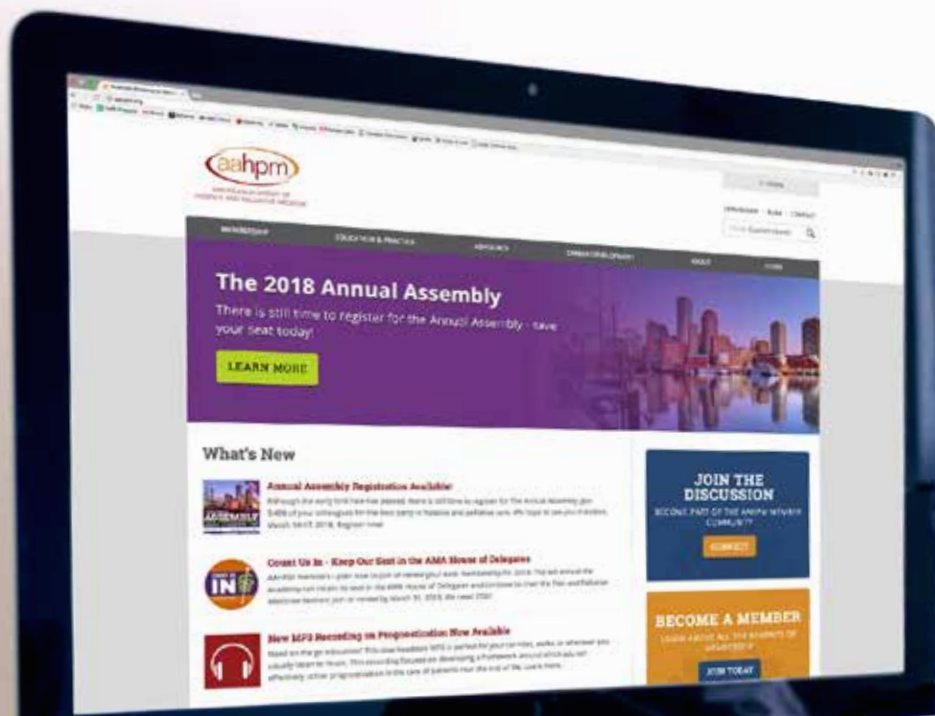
aahpm
AMERICAN ACADEMY OF HOSPICE AND PALLIATIVE MEDICINE

LOGIN

MEMBERSHIP | EDUCATION & PRACTICE | ADVOCACY | CAREER DEVELOPMENT | ABOUT | STORE

The 2018 Annual Assembly
There is still time to register for the Annual Assembly - save your seat today!

LEARN MORE

What's New

Annual Assembly Registration Available
Although the early bird rate has passed, there is still time to register for the Annual Assembly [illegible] March 14-17, 2018. Register now.

Count Us In - Keep Our Seat in the AMA House of Delegates
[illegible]

New MP3 Recording on Prognostication Now Available
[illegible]

JOIN THE DISCUSSION
BECOME PART OF THE AAHPM MEMBER COMMUNITY
CONNECT

BECOME A MEMBER
LEARN ABOUT ALL THE BENEFITS OF MEMBERSHIP
JOIN TODAY